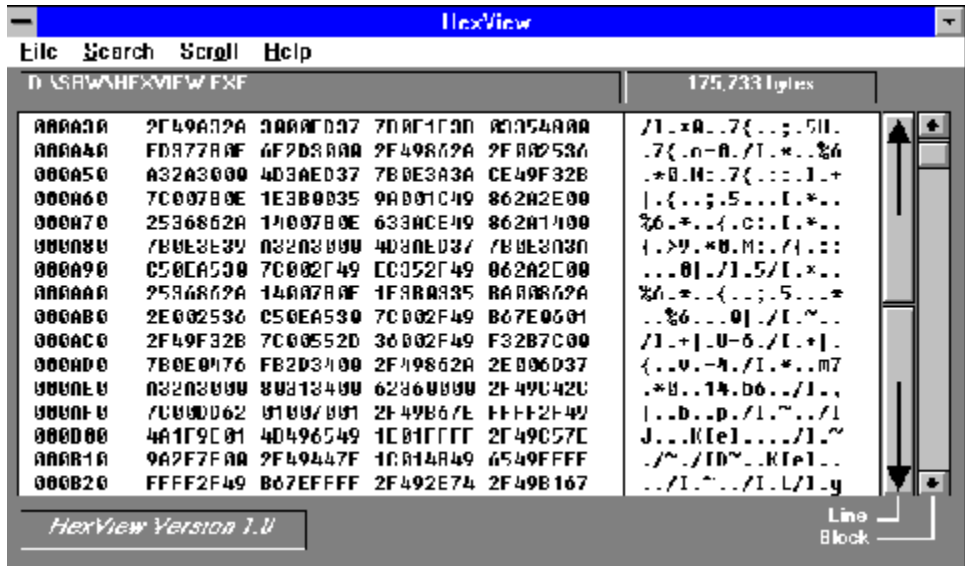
HexView

File Search Scroll Help

D:\SRW\HEXVIEW.EXE

175,733 bytes

| | | | | | |
|---|---|---|---|---|---|
| 000A30 | 2F49A02A | 000AFD07 | 7D0F1F0D | 0D054000 | /I.*@..7{..;.5U. |
| 000A40 | FD977B0F | 6F2D30A0 | 2F49862A | 2F002536 | .7{.o-0./I.*..%6 |
| 000A50 | A32A3000 | 4D3AED37 | 7B0E3A3A | CE49F32B | .*0.M:.7{.::.I.+ |
| 000A60 | 7C0070E 0 | 1E3B0035 | 9A001C49 | 862A2E00 | |.{..;.5...I.*.. |
| 000A70 | 2536862A | 1A007B0E | 633ACE49 | 862A1A00 | %6.*..{.c:.I.*.. |
| 000A80 | 7B0E3E39 | 0D2A3000 | 4D3AED37 | 7B0E3030 | {.>9.*0.M:.7{.:: |
| 000A90 | C50EA530 | 7C002F49 | EC052F49 | 862A2E00 | ...0|./I.5/I.*.. |
| 000AA0 | 2536862A | 1A007B0F | 1E3B0035 | 0A00862A | %6.*..{..;.5...* |
| 000AB0 | 2E002536 | C50EA530 | 7C002F49 | B67E0601 | ..%6...0|./I.~.. |
| 000AC0 | 2F49F32B | 7C00552D | 36002F49 | F32B7C00 | /I.+|.U-6./I.+|. |
| 000AD0 | 7B0E0476 | FB2D3400 | 2F49862A | 2E006D37 | {..v.-4./I.*..m7 |
| 000AE0 | 0D2A3000 | 80813400 | 62860000 | 2F49C42C | .*0..14.b6../I., |
| 000AF0 | 7C00DD62 | 01007001 | 2F49B67E | FFFF2F49 | |..b..p./I.~../I |
| 000B00 | 4A1F9C01 | 4D496549 | 1C01FFFF | 2F49C57E | J....MIeI..../I.~ |
| 000B10 | 9A2F7F0A | 2F49447F | 1C014849 | 6549FFFF | ./~./ID~..KIeI.. |
| 000B20 | FFFF2F49 | B67EFFFF | 2F492E74 | 2F49B167 | ../I.~../I.t/I.g |

HexView Version 1.0

Line

Block